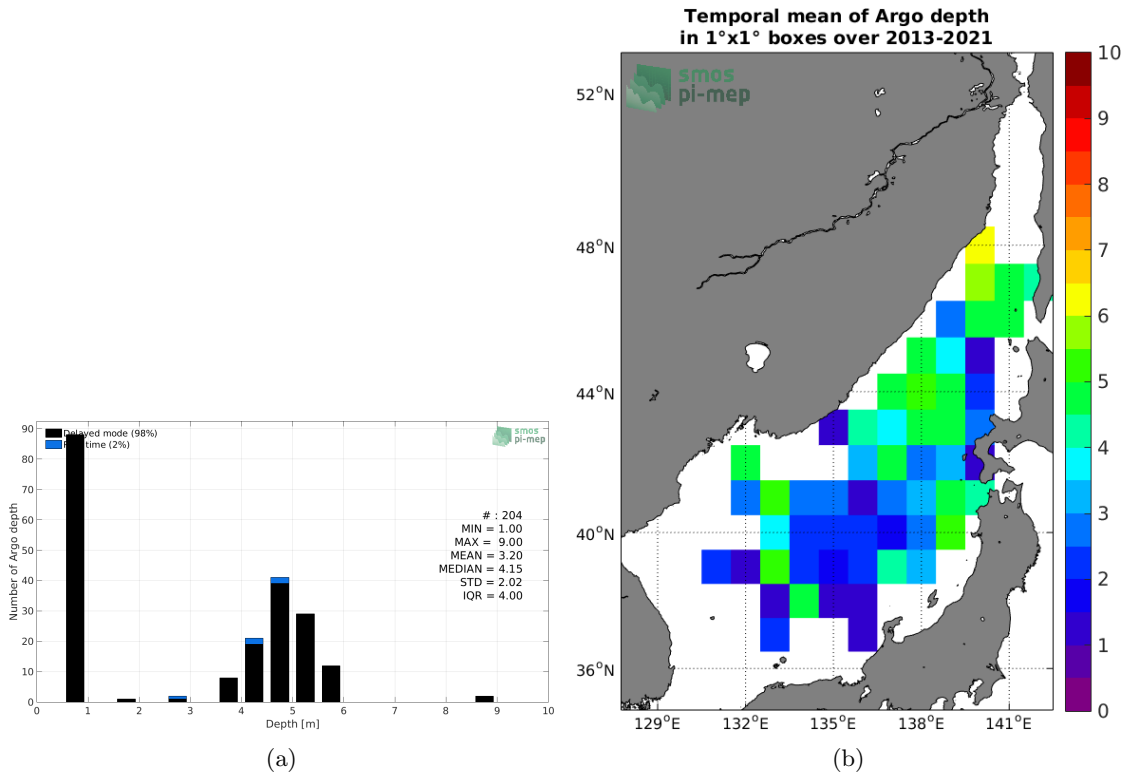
Delayed mode (98%)
R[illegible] time (2%)

smos pi-mep

# : 204
MIN = 1.00
MAX = 9.00
MEAN = 3.20
MEDIAN = 4.15
STD = 2.02
IQR = 4.00

Number of Argo depth
0
10
20
30
40
50
60
70
80
90

0 1 2 3 4 5 6 7 8 9 10
Depth [m]

(a)

Temporal mean of Argo depth
in 1°x1° boxes over 2013-2021

smos pi-mep

52°N
48°N
44°N
40°N
36°N

129°E 132°E 135°E 138°E 141°E

10
9
8
7
6
5
4
3
2
1
0

(b)